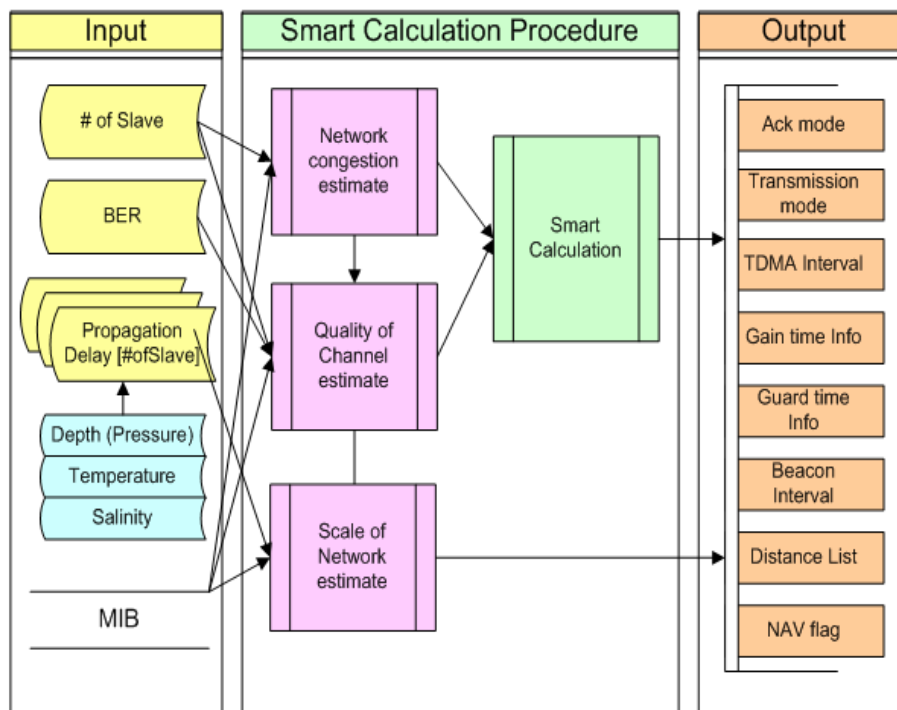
Input

# of Slave

BER

Propagation Delay [#ofSlave]

Depth (Pressure)

Temperature

Salinity

MIB

Smart Calculation Procedure

Network congestion estimate

Quality of Channel estimate

Scale of Network estimate

Smart Calculation

Output

Ack mode

Transmission mode

TDMA Interval

Gain time Info

Guard time Info

Beacon Interval

Distance List

NAV flag